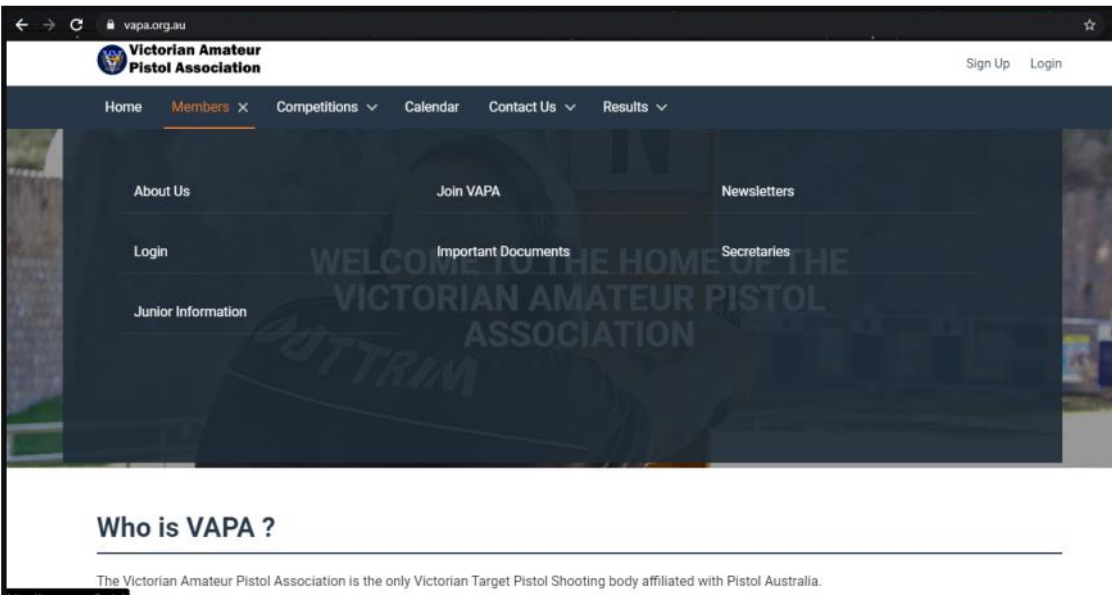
vapa.org.au

Victorian Amateur Pistol Association

Sign Up Login

Home Members ✕ Competitions ⌄ Calendar Contact Us ⌄ Results ⌄

About Us
Join VAPA
Newsletters
Login
Important Documents
Secretaries
Junior Information

WELCOME TO THE HOME OF THE VICTORIAN AMATEUR PISTOL ASSOCIATION

DUTTRIM

Who is VAPA ?

The Victorian Amateur Pistol Association is the only Victorian Target Pistol Shooting body affiliated with Pistol Australia.